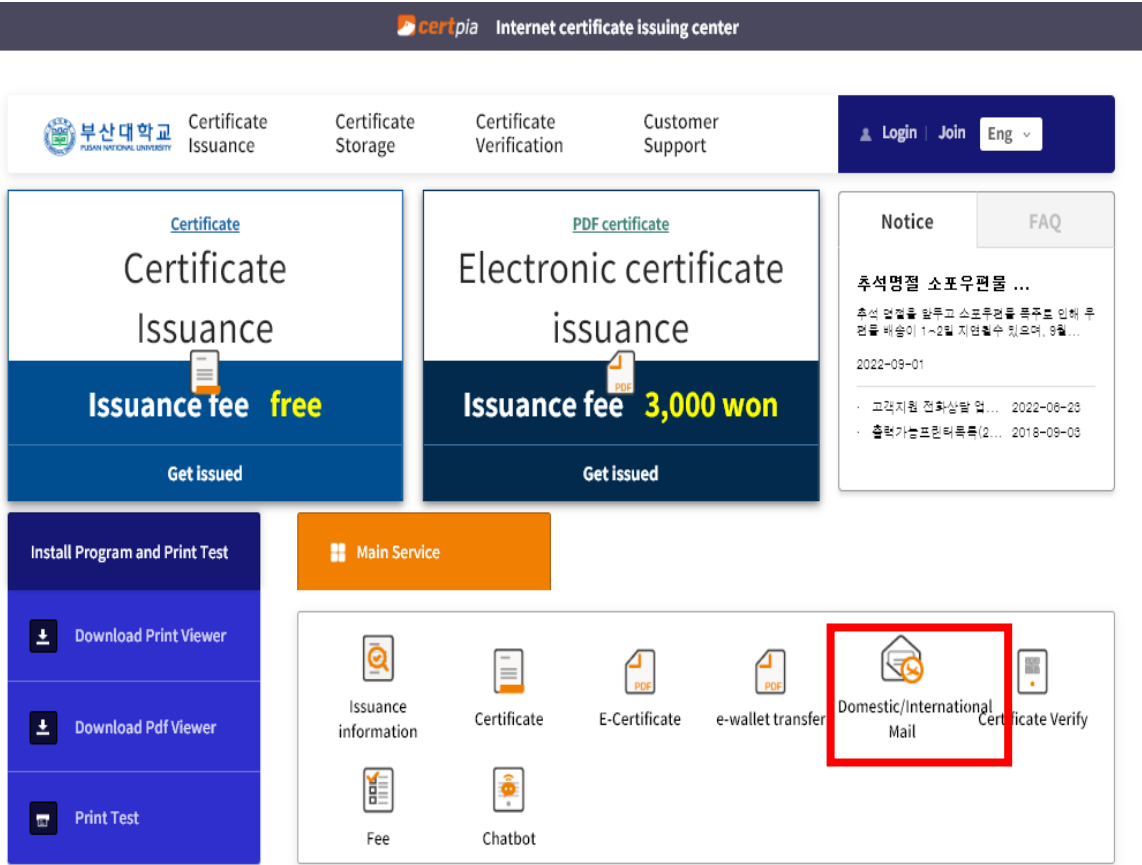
certpia Internet certificate issuing center

부산대학교 PUSAN NATIONAL UNIVERSITY

Certificate Issuance

Certificate Storage

Certificate Verification

Customer Support

Login | Join Eng

Certificate

Certificate Issuance

Issuance fee free

Get issued

PDF certificate

Electronic certificate issuance

PDF

Issuance fee 3,000 won

Get issued

Notice

FAQ

추석명절 소포우편물 ...

추석 명절을 앞두고 소포우편물 폭주로 인해 우편물 배송이 1~2일 지연될수 있으며, 8월...

2022-09-01

· 고객지원 전화상담 업... 2022-06-23

· 출력가능프린터목록(2... 2018-09-06

Install Program and Print Test

Download Print Viewer

Download Pdf Viewer

Print Test

Main Service

Issuance information

Certificate

PDF

E-Certificate

PDF

e-wallet transfer

Domestic/International Mail

Certificate Verify

Fee

Chatbot